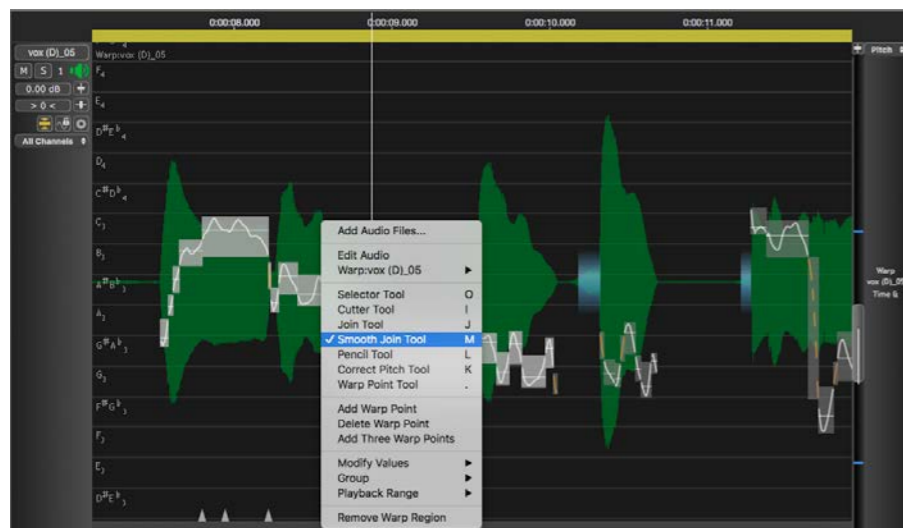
0:00:08.000
0:00:09.000
0:00:10.000
0:00:11.000

vox (D)_05
M S 1
0.00 dB
> 0 <
All Channels

Warp:vox (D)_05
$F_4$
$E_4$
$D^\#E^b{}_4$
$D_4$
$C^\#D^b{}_4$
$C_4$
$B_3$
$A^\#B^b{}_3$
$A_3$
$G^\#A^b{}_3$
$G_3$
$F^\#G^b{}_3$
$F_3$
$E_3$
$D^\#E^b{}_3$

Add Audio Files...
Edit Audio
Warp:vox (D)_05
Selector Tool O
Cutter Tool I
Join Tool J
✓ Smooth Join Tool M
Pencil Tool L
Correct Pitch Tool K
Warp Point Tool .
Add Warp Point
Delete Warp Point
Add Three Warp Points
Modify Values
Group
Playback Range
Remove Warp Region

Pitch
Warp
vox (D)_05
Time &